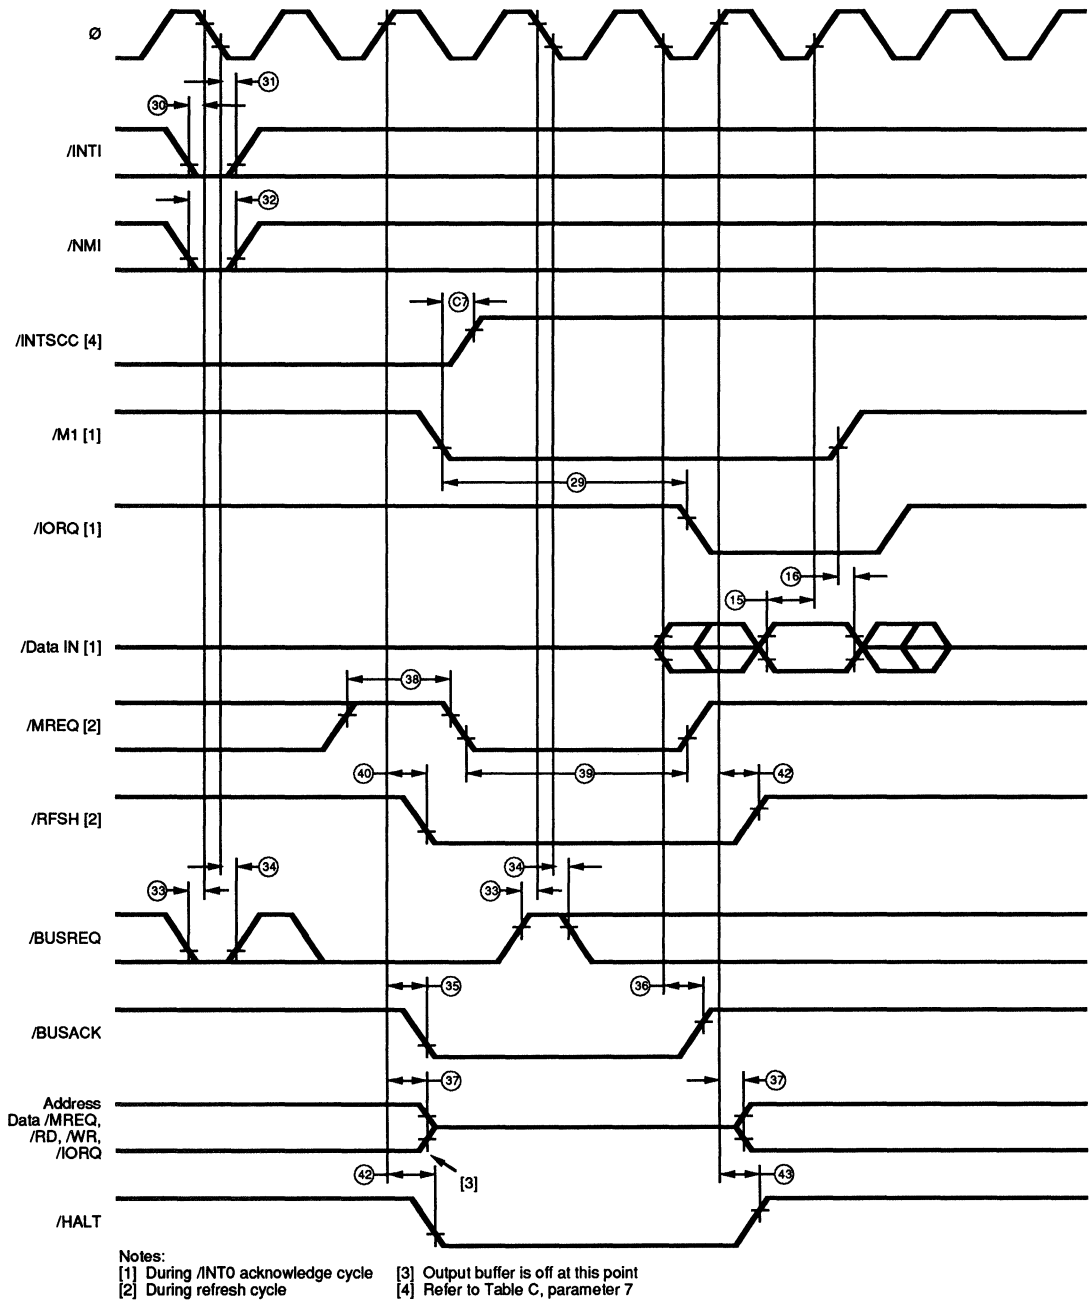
Ø

31

30

/INTI

32

/NMI

C7

/INTSCC [4]

/M1 [1]

29

/IORQ [1]

16

15

/Data IN [1]

38

/MREQ [2]

40

39

42

/RFSH [2]

34

34

33

33

/BUSREQ

35

36

/BUSACK

37

37

Address Data /MREQ, /RD, /WR, /IORQ

42

[3]

43

/HALT

Notes:
[1] During /INT0 acknowledge cycle
[2] During refresh cycle
[3] Output buffer is off at this point
[4] Refer to Table C, parameter 7